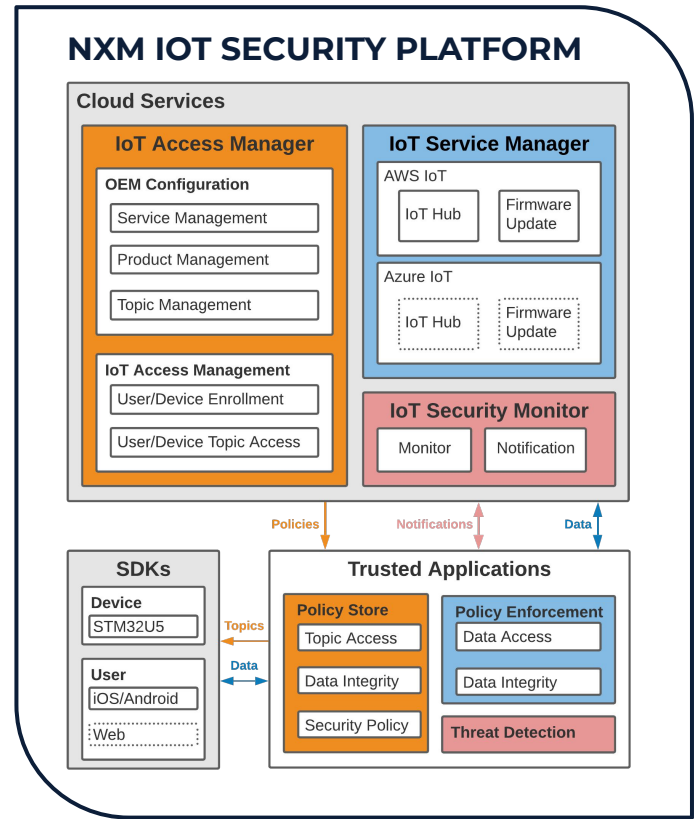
NXM IOT SECURITY PLATFORM

Cloud Services

IoT Access Manager

OEM Configuration
Service Management
Product Management
Topic Management

IoT Access Management
User/Device Enrollment
User/Device Topic Access

IoT Service Manager

AWS IoT
IoT Hub
Firmware Update

Azure IoT
IoT Hub
Firmware Update

IoT Security Monitor
Monitor
Notification

Policies
Notifications
Data

SDKs
Device
STM32U5
User
iOS/Android
Web

Topics
Data

Trusted Applications

Policy Store
Topic Access
Data Integrity
Security Policy

Policy Enforcement
Data Access
Data Integrity

Threat Detection